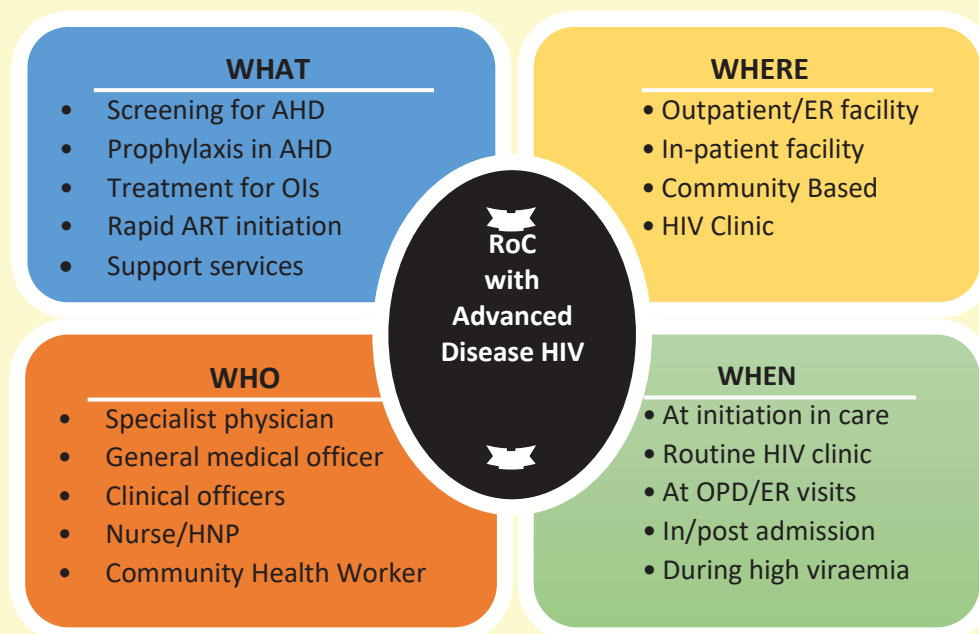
WHAT

- Screening for AHD
- Prophylaxis in AHD
- Treatment for OIs
- Rapid ART initiation
- Support services

WHERE

- Outpatient/ER facility
- In-patient facility
- Community Based
- HIV Clinic

RoC with Advanced Disease HIV

WHO

- Specialist physician
- General medical officer
- Clinical officers
- Nurse/HNP
- Community Health Worker

WHEN

- At initiation in care
- Routine HIV clinic
- At OPD/ER visits
- In/post admission
- During high viraemia